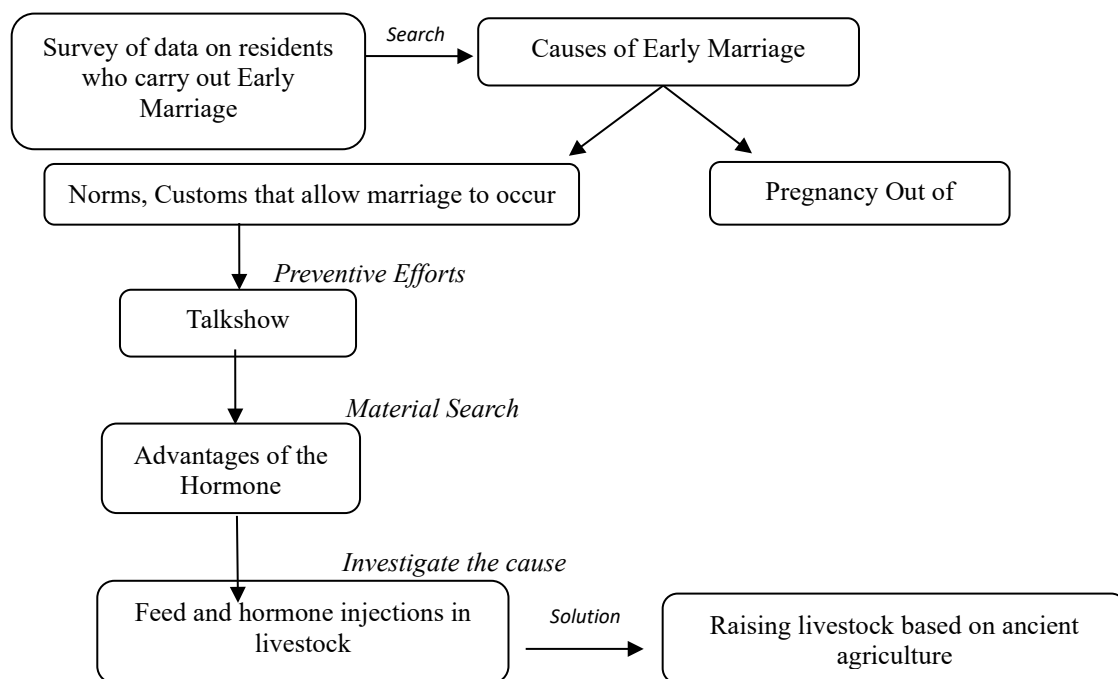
Survey of data on residents who carry out Early Marriage

Search

Causes of Early Marriage

Norms, Customs that allow marriage to occur

Pregnancy Out of

Preventive Efforts

Talkshow

Material Search

Advantages of the Hormone

Investigate the cause

Feed and hormone injections in livestock

Solution

Raising livestock based on ancient agriculture